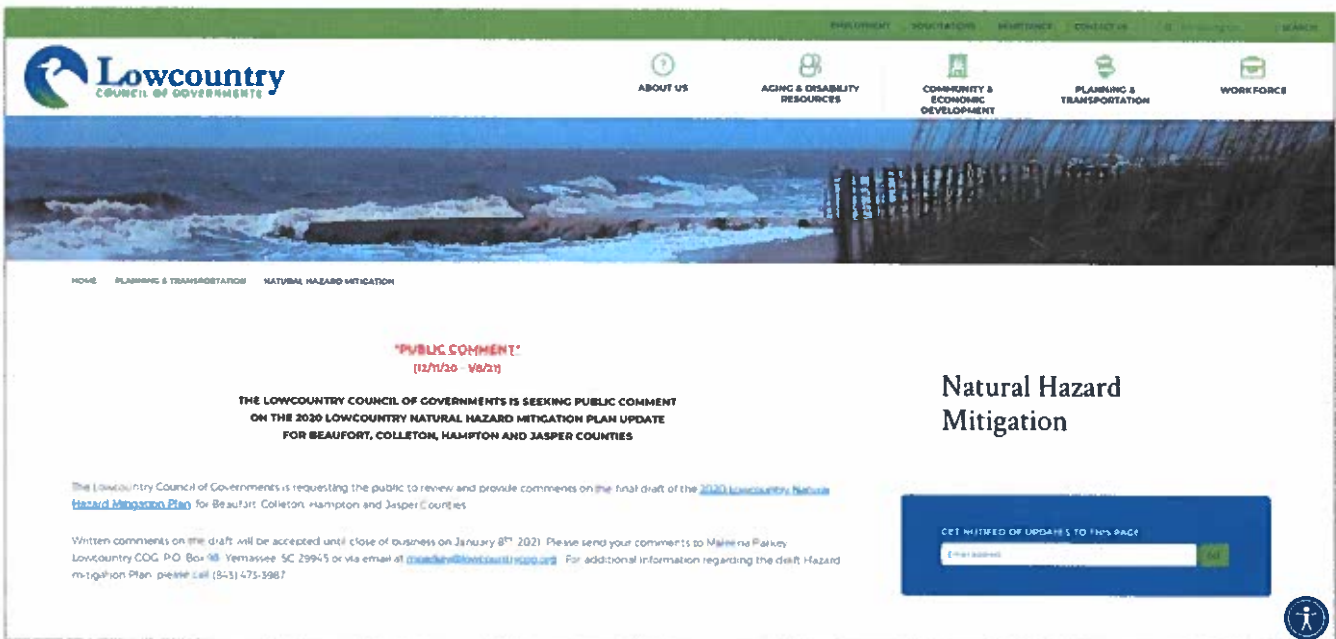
EMPLOYMENT SOLICITATIONS REMITTANCE CONTACT US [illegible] SEARCH

Lowcountry
COUNCIL OF GOVERNMENTS

ABOUT US
AGING & DISABILITY RESOURCES
COMMUNITY & ECONOMIC DEVELOPMENT
PLANNING & TRANSPORTATION
WORKFORCE

HOME PLANNING & TRANSPORTATION NATURAL HAZARD MITIGATION

*PUBLIC COMMENT*
(12/11/20 - 1/8/21)

THE LOWCOUNTRY COUNCIL OF GOVERNMENTS IS SEEKING PUBLIC COMMENT ON THE 2020 LOWCOUNTRY NATURAL HAZARD MITIGATION PLAN UPDATE FOR BEAUFORT, COLLETON, HAMPTON AND JASPER COUNTIES

The Lowcountry Council of Governments is requesting the public to review and provide comments on the final draft of the 2020 Lowcountry Natural Hazard Mitigation Plan for Beaufort, Colleton, Hampton and Jasper Counties.

Written comments on the draft will be accepted until close of business on January 8th 2021. Please send your comments to Malena Parkey Lowcountry COG, P.O. Box 98, Yemassee, SC 29945 or via email at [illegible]. For additional information regarding the draft Hazard mitigation Plan, please call (843) 473-3987

Natural Hazard Mitigation

GET NOTIFIED OF UPDATES TO THIS PAGE
Email address
Go